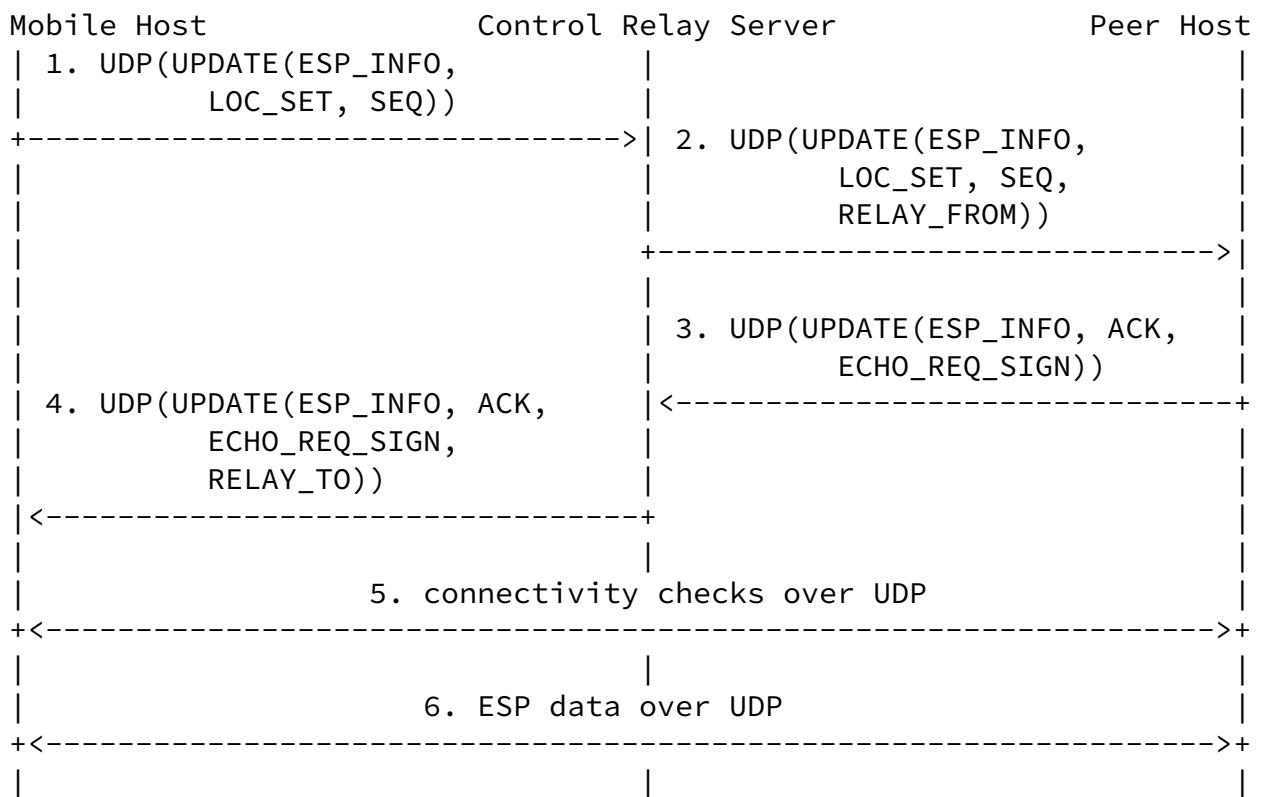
Mobile Host

Control Relay Server

Peer Host

1. UDP(UPDATE(ESP_INFO, LOC_SET, SEQ))

2. UDP(UPDATE(ESP_INFO, LOC_SET, SEQ, RELAY_FROM))

3. UDP(UPDATE(ESP_INFO, ACK, ECHO_REQ_SIGN))

4. UDP(UPDATE(ESP_INFO, ACK, ECHO_REQ_SIGN, RELAY_TO))

5. connectivity checks over UDP

6. ESP data over UDP